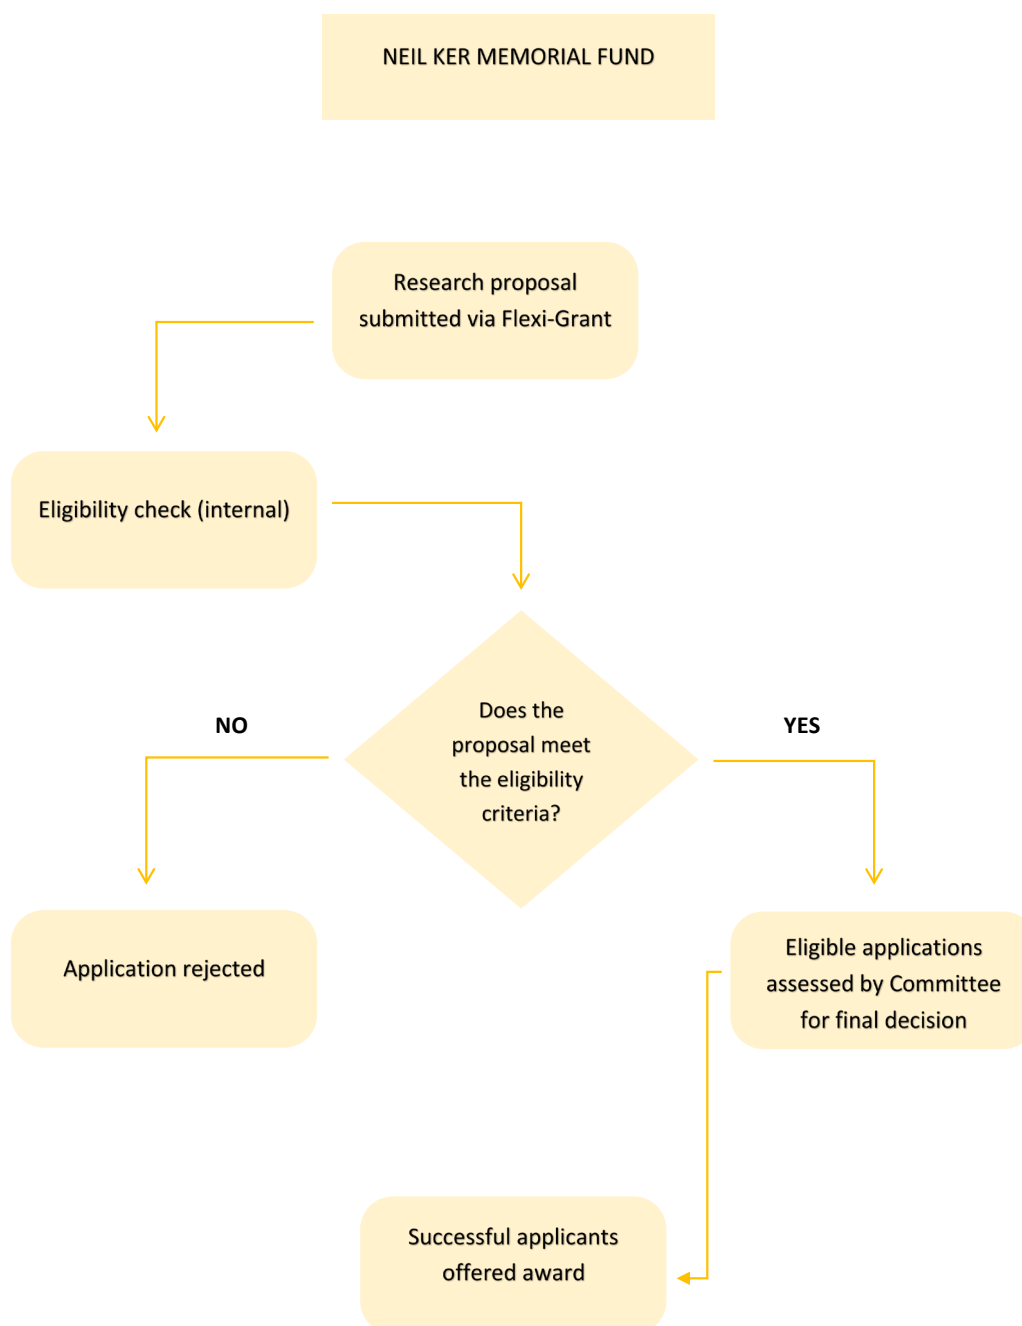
NEIL KER MEMORIAL FUND

Research proposal submitted via Flexi-Grant

Eligibility check (internal)

NO

Does the proposal meet the eligibility criteria?

YES

Application rejected

Eligible applications assessed by Committee for final decision

Successful applicants offered award